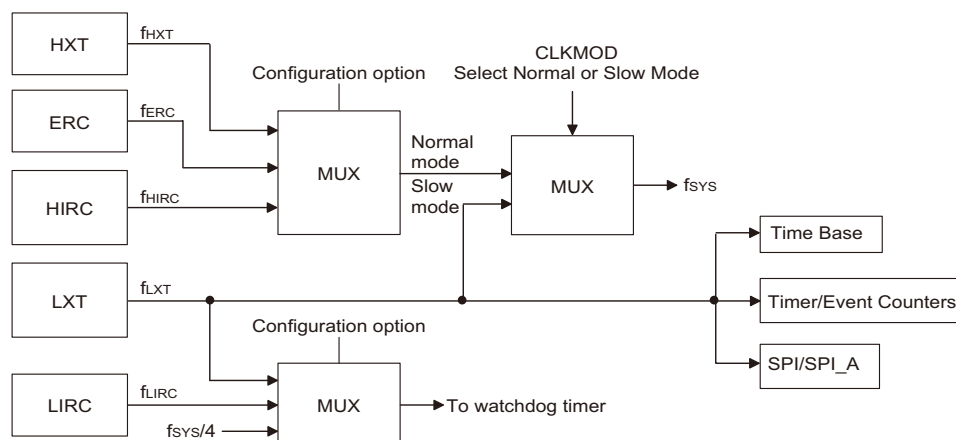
HXT

$f_{HXT}$

ERC

$f_{ERC}$

HIRC

$f_{HIRC}$

Configuration option

MUX

Normal mode

Slow mode

CLKMOD
Select Normal or Slow Mode

MUX

$f_{SYS}$

Time Base

LXT

$f_{LXT}$

Timer/Event Counters

SPI/SPI_A

Configuration option

LIRC

$f_{LIRC}$

$f_{SYS}/4$

MUX

To watchdog timer